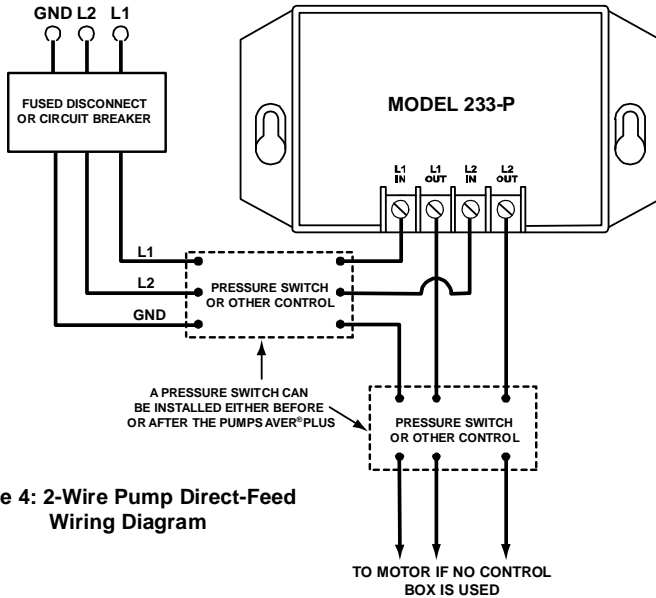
GND L2 L1

FUSED DISCONNECT OR CIRCUIT BREAKER

MODEL 233-P

L1 IN

L1 OUT

L2 IN

L2 OUT

L1

L2

GND

PRESSURE SWITCH OR OTHER CONTROL

A PRESSURE SWITCH CAN BE INSTALLED EITHER BEFORE OR AFTER THE PUMPSAVER®PLUS

PRESSURE SWITCH OR OTHER CONTROL

e 4: 2-Wire Pump Direct-Feed Wiring Diagram

TO MOTOR IF NO CONTROL BOX IS USED